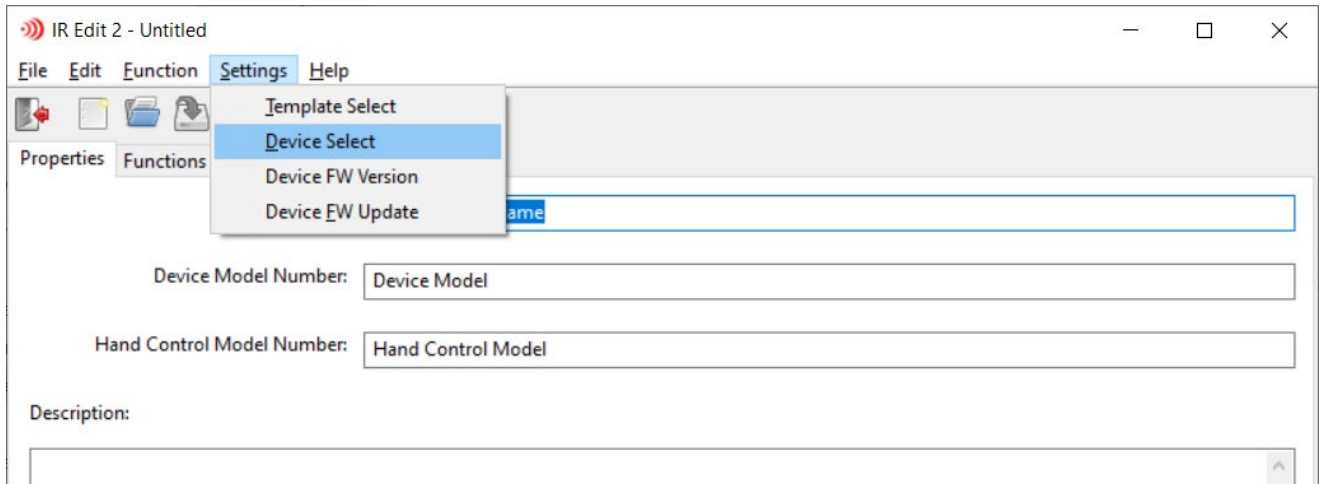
IR Edit 2 - Untitled

File Edit Function Settings Help

Template Select
Device Select
Device FW Version
Device FW Update

Properties Functions

ame

Device Model Number: Device Model

Hand Control Model Number: Hand Control Model

Description: